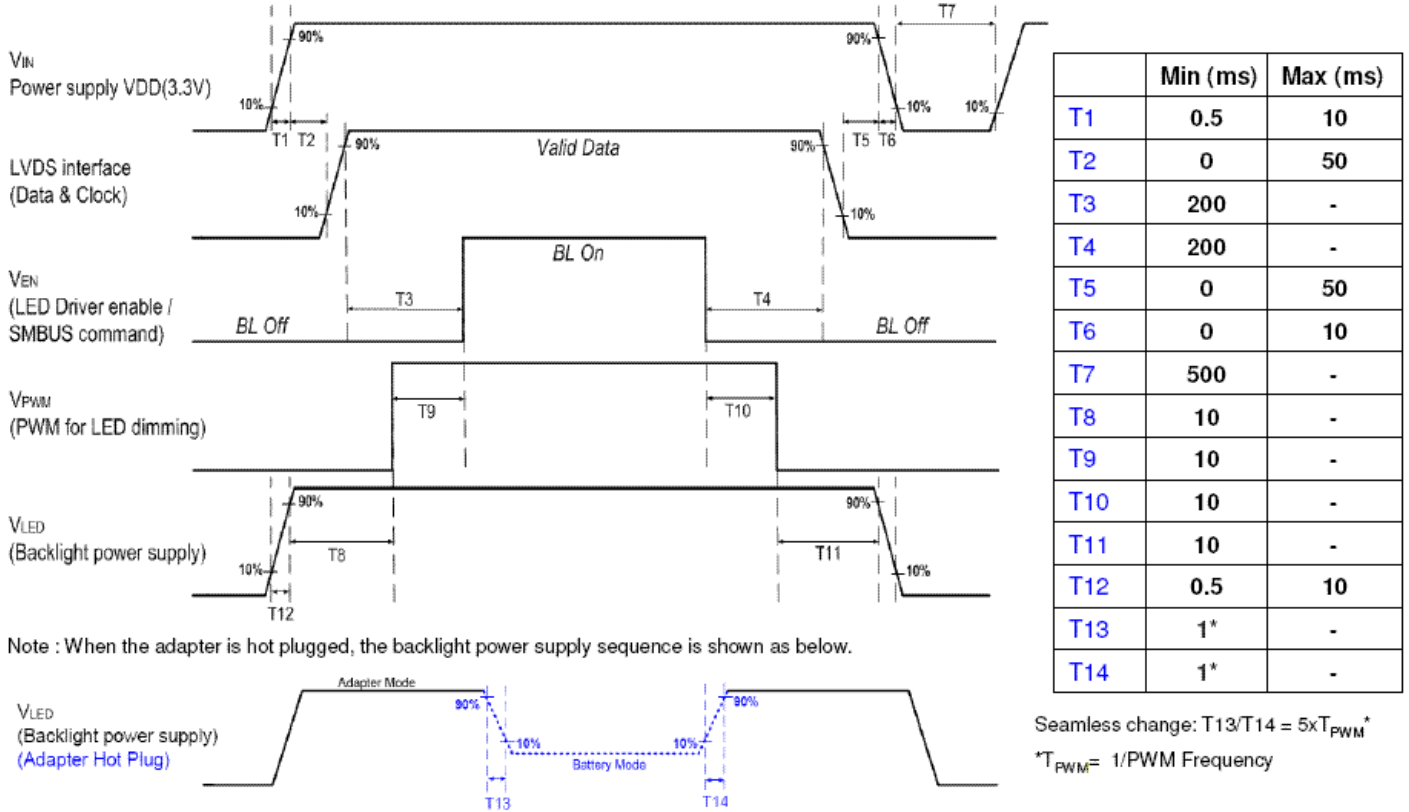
$V_{IN}$
Power supply VDD(3.3V)

90%
10%
T1 T2
90%
10%
T5 T6
T7
10%
10%

LVDS interface
(Data & Clock)

90%
Valid Data
90%
10%
10%

$V_{EN}$
(LED Driver enable / SMBUS command)

BL On
T3
T4
BL Off
BL Off

$V_{PWM}$
(PWM for LED dimming)

T9
T10

$V_{LED}$
(Backlight power supply)

90%
90%
T8
T11
10%
10%
T12

| | Min (ms) | Max (ms) |
|---|---|---|
| T1 | 0.5 | 10 |
| T2 | 0 | 50 |
| T3 | 200 | - |
| T4 | 200 | - |
| T5 | 0 | 50 |
| T6 | 0 | 10 |
| T7 | 500 | - |
| T8 | 10 | - |
| T9 | 10 | - |
| T10 | 10 | - |
| T11 | 10 | - |
| T12 | 0.5 | 10 |
| T13 | 1* | - |
| T14 | 1* | - |

Note : When the adapter is hot plugged, the backlight power supply sequence is shown as below.

$V_{LED}$
(Backlight power supply)
(Adapter Hot Plug)

Adapter Mode
90%
10%
Battery Mode
10%
90%
T13
T14

Seamless change: T13/T14 = 5x$T_{PWM}$*
*$T_{PWM}$= 1/PWM Frequency